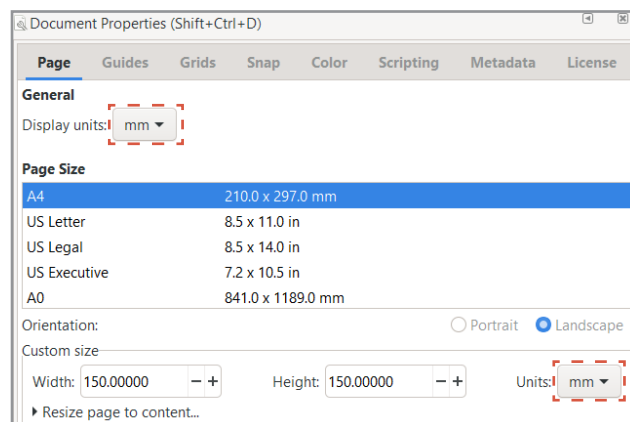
Document Properties (Shift+Ctrl+D)

Page Guides Grids Snap Color Scripting Metadata License

General

Display units: mm

Page Size

| | |
|---|---|
| A4 | 210.0 x 297.0 mm |
| US Letter | 8.5 x 11.0 in |
| US Legal | 8.5 x 14.0 in |
| US Executive | 7.2 x 10.5 in |
| A0 | 841.0 x 1189.0 mm |

Orientation: Portrait Landscape

Custom size

Width: 150.00000 − + Height: 150.00000 − + Units: mm

Resize page to content...